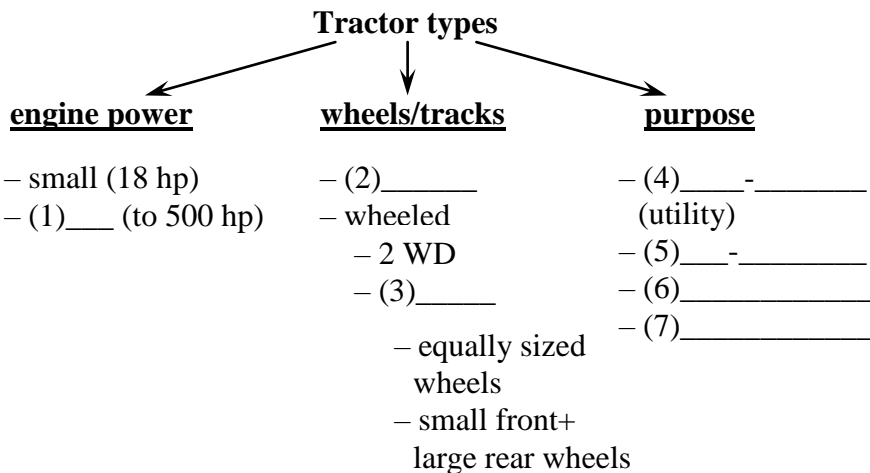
Tractor types

engine power

– small (18 hp)
– (1)\_\_\_ (to 500 hp)

wheels/tracks

– (2)\_\_\_\_\_\_
– wheeled
– 2 WD
– (3)\_\_\_\_\_
– equally sized wheels
– small front+ large rear wheels

purpose

– (4)\_\_\_\_-\_\_\_\_\_\_\_ (utility)
– (5)\_\_\_-\_\_\_\_\_\_\_\_
– (6)\_\_\_\_\_\_\_\_\_\_\_\_
– (7)\_\_\_\_\_\_\_\_\_\_\_\_